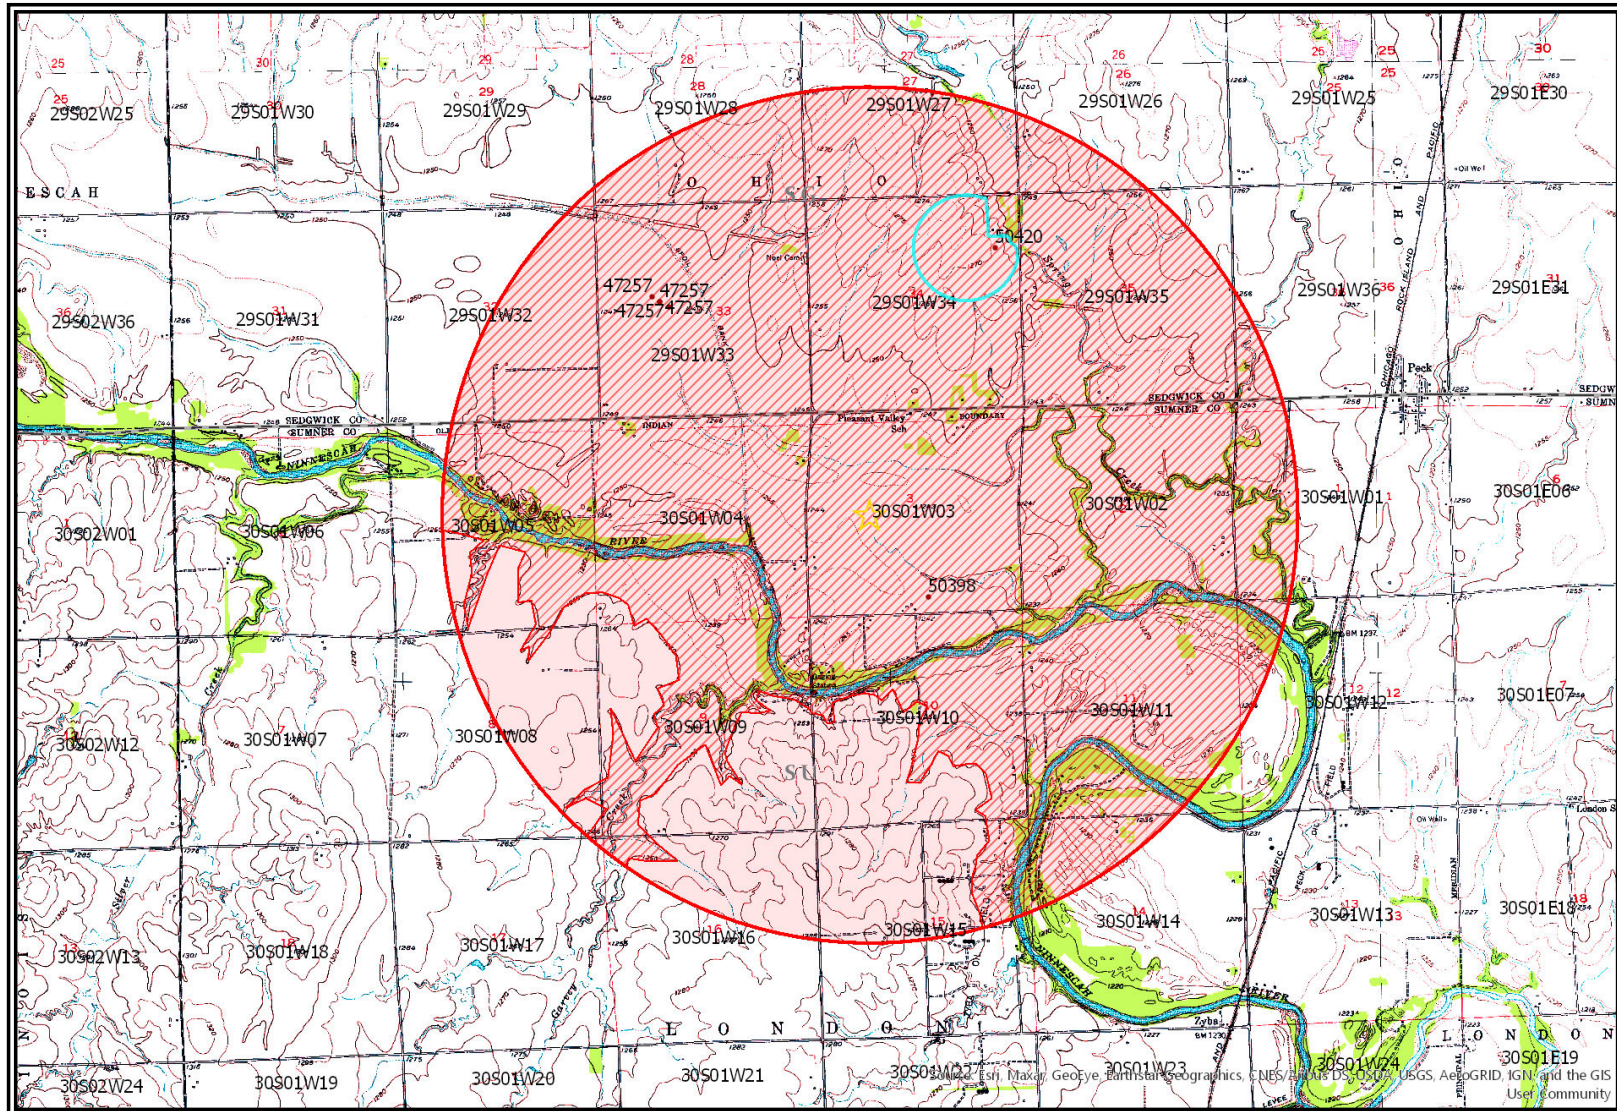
29S02W25
29S01W30
29S01W29
29S01W28
29S01W27
29S01W26
29S01W25
29S01E30
ESCAH
OHIO
50420
47257
47257
47257
47257
29S01W34
29S01W35
29S01W36
29S01E31
29S02W36
29S01W31
29S01W32
29S01W33
SEDGWICK CO
SUMNER CO
INDIAN
Pleasant Valley Sch
BOUNDARY
Peck
NINNESCAH
RIVER
30S02W01
30S01W06
30S01W05
30S01W04
30S01W03
30S01W02
30S01W01
30S01E06
50398
30S02W12
30S01W07
30S01W08
30S01W09
30S01W10
30S01W11
30S01W12
30S01E07
30S02W13
30S01W18
30S01W17
30S01W16
30S01W15
30S01W14
30S01W13
30S01E18
LONDON
30S02W24
30S01W19
30S01W20
30S01W21
30S01W22
30S01W23
30S01W24
30S01E19
Zyba
Source: Esri, Maxar, GeoEye, Earthstar Geographics, CNES/Airbus DS, USDA, USGS, AeroGRID, IGN, and the GIS User Community